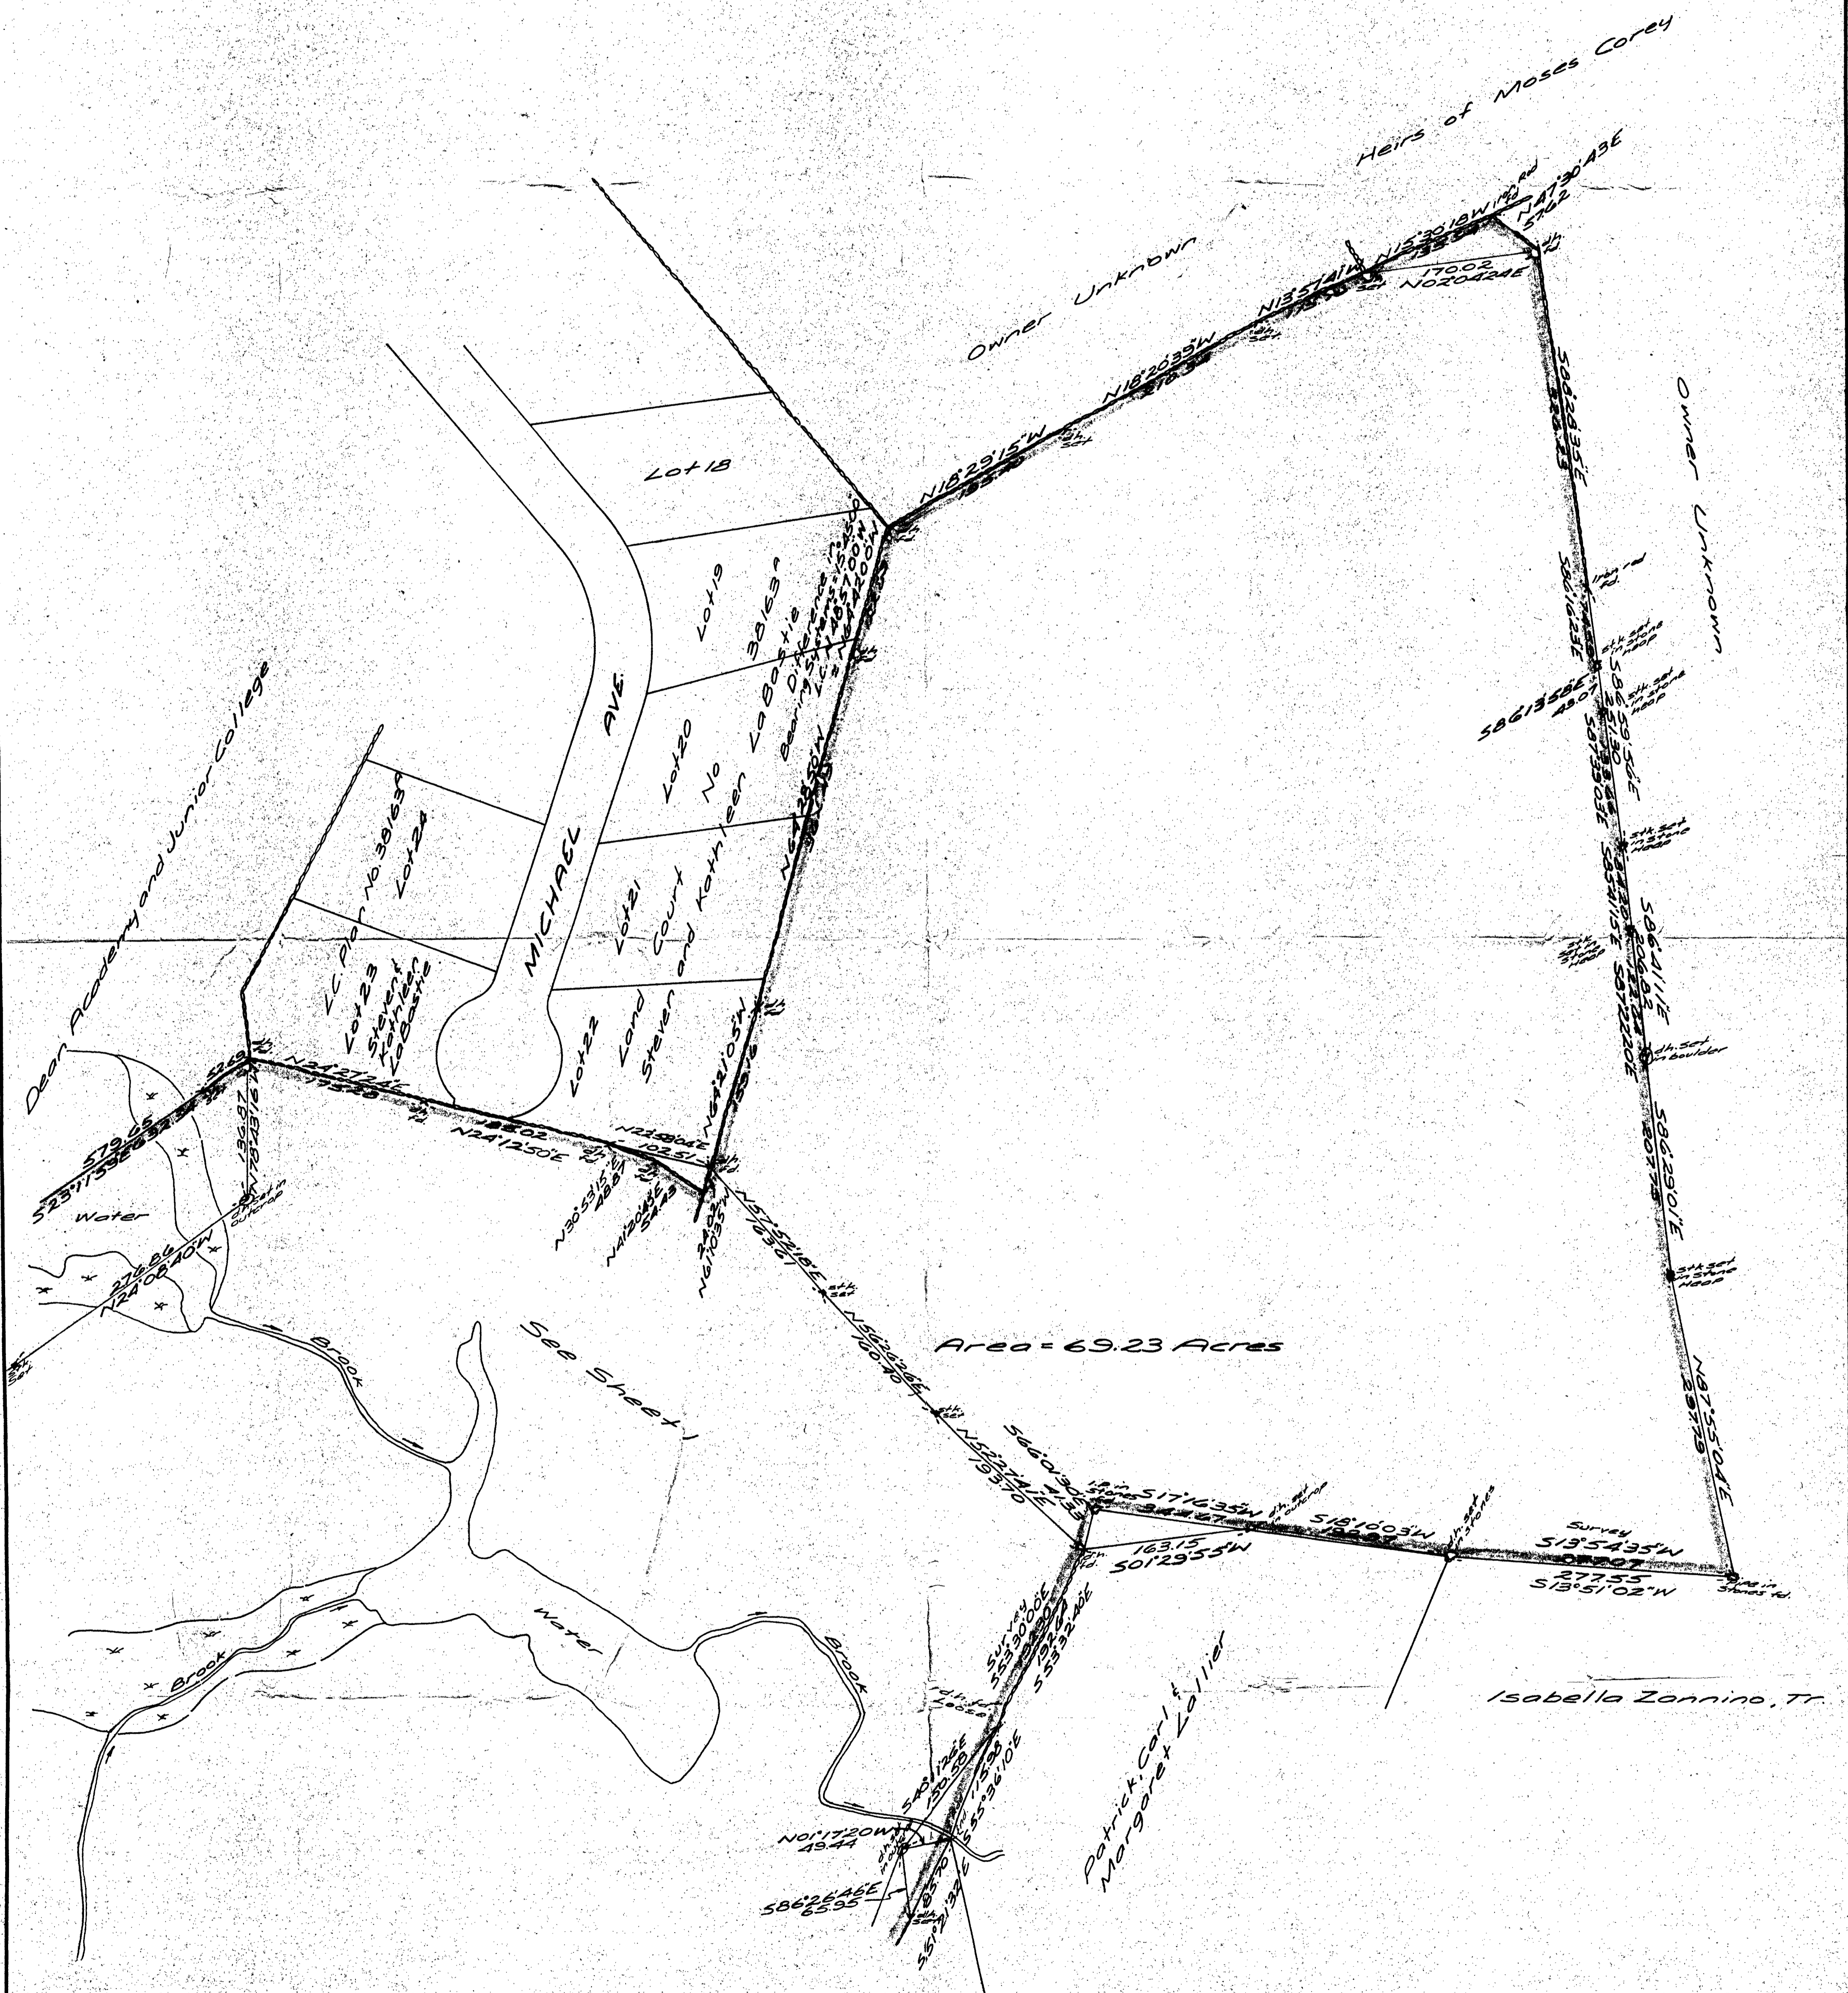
Heirs of Moses Corey

Owner Unknown

Owner Unknown

N47°30'43"E
57.62

N15°30'18"W
N13°51'41"W
170.02
N02°04'24"E

N18°20'35"W

N18°29'15"W

Lot 18

Lot 19

Lot 20

Lot 21

Lot 22

Lot 23

Lot 24

MICHAEL AVE

L.C. Plan No. 38163a

Steven and Kathleen LaBastie

Land Court No 38163a

Steven & Kathleen LaBastie

Bearing Distance

Dean Academy and Junior College

N24°27'24"E

N24°12'50"E

N23°38'06"E
102.51

579.65
S23°11'59"E

136.87
N78°43'16"W

Water

276.86
N24°08'40"W

N30°53'15"E
48.81

N41°20'48"E

N61°03'35"W

N56°22'26"E
700.70

N57°57'18"E

N52°27'41"E
193.70

Area = 69.23 Acres

See Sheet 1

Brook

Brook

Brook

Water

S17°16'35"W

S18°10'03"W

163.15
S01°29'55"W

Survey
S13°54'35"W
277.55
S13°51'02"W

N07°55'04"E
297.79

S86°29'01"E
207.78

S86°41'11"E

S07°22'20"E

S86°13'56"E
43.07

S06°28'55"E

S86°19'53"E

S05°00'30"E

Survey
S53°30'00"E
S53°32'40"E

S55°36'10"E

S40°12'26"E
150.58

N01°17'20"W
49.44

S86°26'46"E
65.95

S15°21'32"E

Patrick, Carl & Margaret Lallier

Isabella Zannino, Tr.

stk. set in stone mound

stk. set in stone mound

dh. set in boulder

stk. set